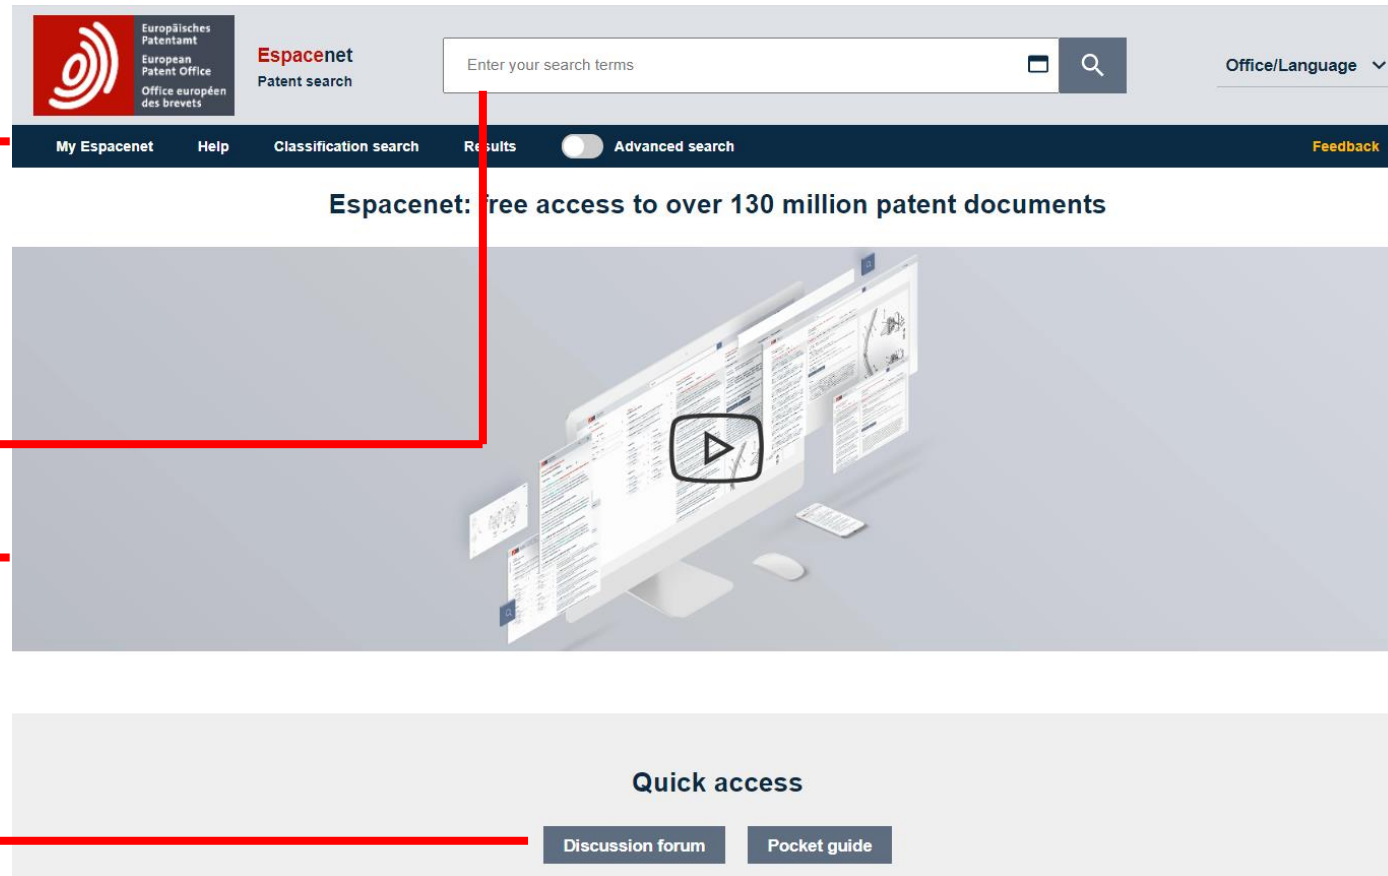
Europäisches Patentamt
European Patent Office
Office européen des brevets

Espacenet
Patent search

Enter your search terms

Office/Language

My Espacenet Help Classification search Re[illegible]ults Advanced search Feedback

Espacenet: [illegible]ree access to over 130 million patent documents

Quick access

Discussion forum Pocket guide